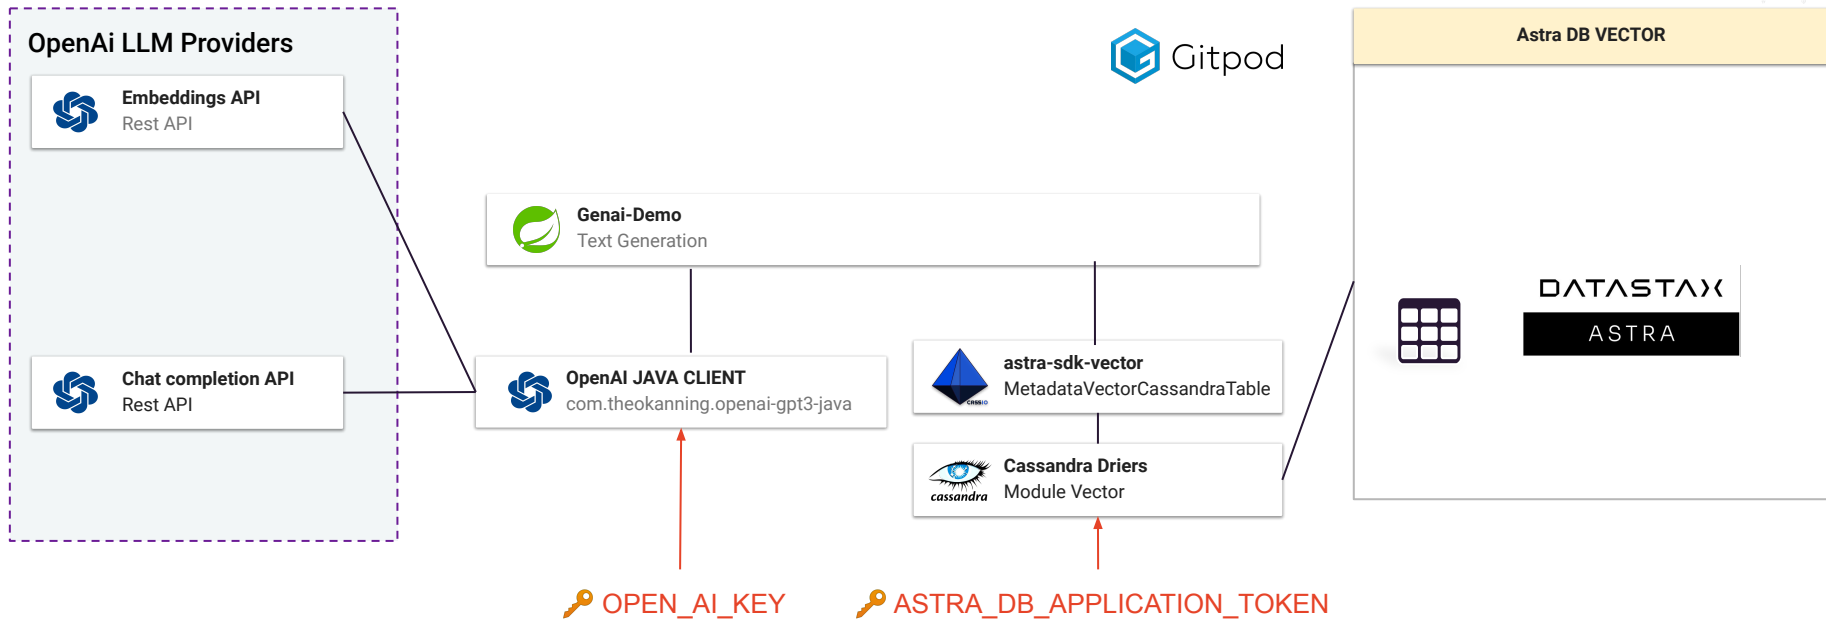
OpenAi LLM Providers

Embeddings API
Rest API

Chat completion API
Rest API

Gitpod

Genai-Demo
Text Generation

OpenAI JAVA CLIENT
com.theokanning.openai-gpt3-java

astra-sdk-vector
MetadataVectorCassandraTable

cassandra
Cassandra Driers
Module Vector

Astra DB VECTOR

DATASTAX
ASTRA

OPEN_AI_KEY

ASTRA_DB_APPLICATION_TOKEN